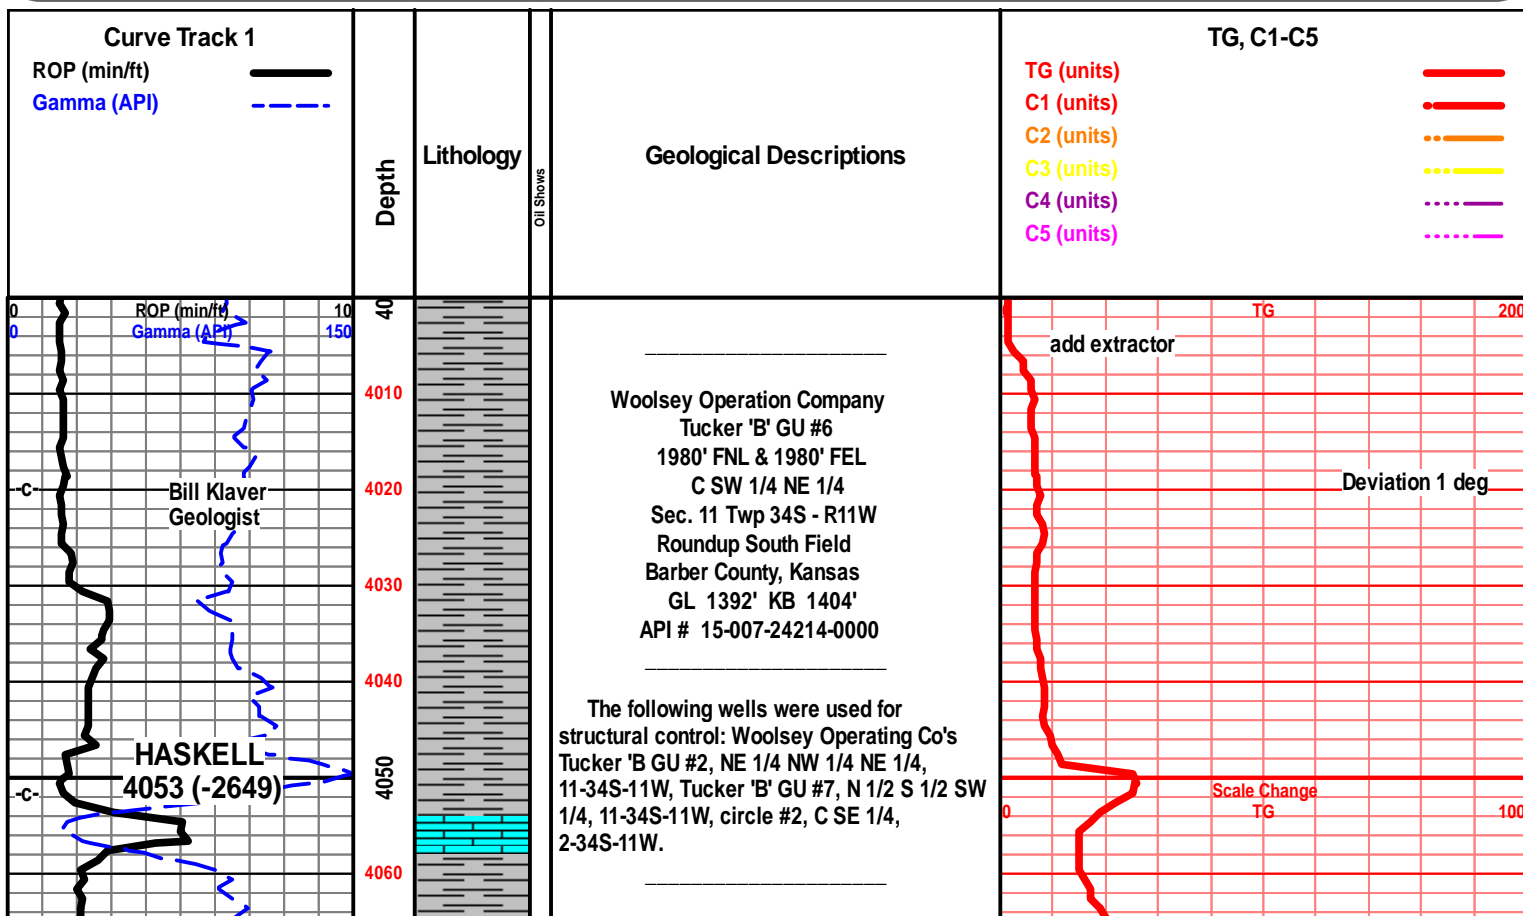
Curve Track 1
ROP (min/ft)
Gamma (API)

Depth

Lithology

Oil Shows

Geological Descriptions

TG, C1-C5
TG (units)
C1 (units)
C2 (units)
C3 (units)
C4 (units)
C5 (units)

0 ROP (min/ft) 10
0 Gamma (API) 150

-c-
Bill Klaver
Geologist

HASKELL
4053 (-2649)
-c-

40
4010
4020
4030
4040
4050
4060

Woolsey Operation Company
Tucker 'B' GU #6
1980' FNL & 1980' FEL
C SW 1/4 NE 1/4
Sec. 11 Twp 34S - R11W
Roundup South Field
Barber County, Kansas
GL 1392' KB 1404'
API # 15-007-24214-0000

The following wells were used for structural control: Woolsey Operating Co's Tucker 'B GU #2, NE 1/4 NW 1/4 NE 1/4, 11-34S-11W, Tucker 'B' GU #7, N 1/2 S 1/2 SW 1/4, 11-34S-11W, circle #2, C SE 1/4, 2-34S-11W.

TG
200
add extractor
Deviation 1 deg
Scale Change
0 TG 100